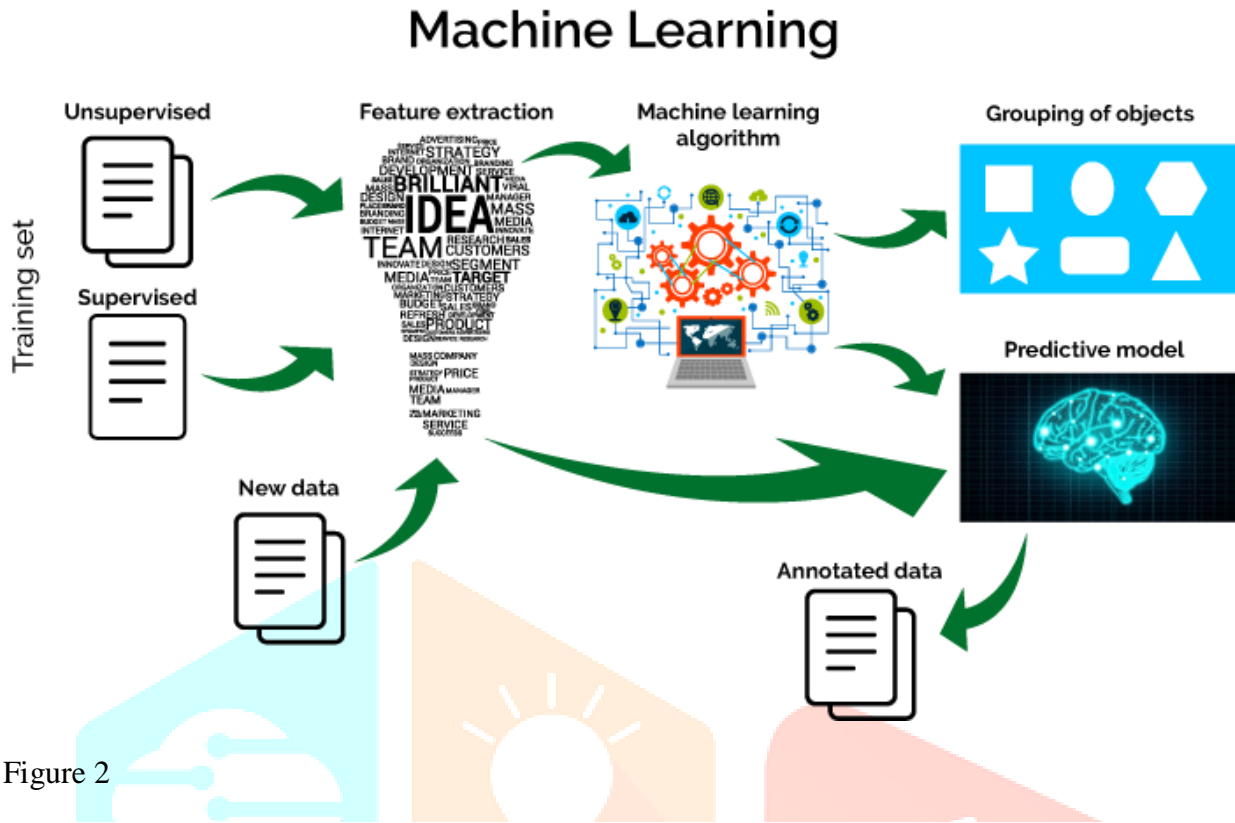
Machine Learning

Training set

Unsupervised

Supervised

Feature extraction

ADVERTISING
STRATEGY
BRAND
DEVELOPMENT SERVICE
BRILLIANT
DESIGN
BRANDING
INTERNET
IDEA
MANAGER
MASS
MEDIA
VIRAL
TEAM
RESEARCH
CUSTOMERS
SEGMENT
MEDIA
TARGET
CUSTOMERS
STRATEGY
BUDGET
SALES
PRODUCT
DESIGN
MASS COMPANY
PRICE
MEDIA
TEAM
MARKETING
SERVICE
SUCCESS

Machine learning algorithm

Grouping of objects

Predictive model

New data

Annotated data

Figure 2